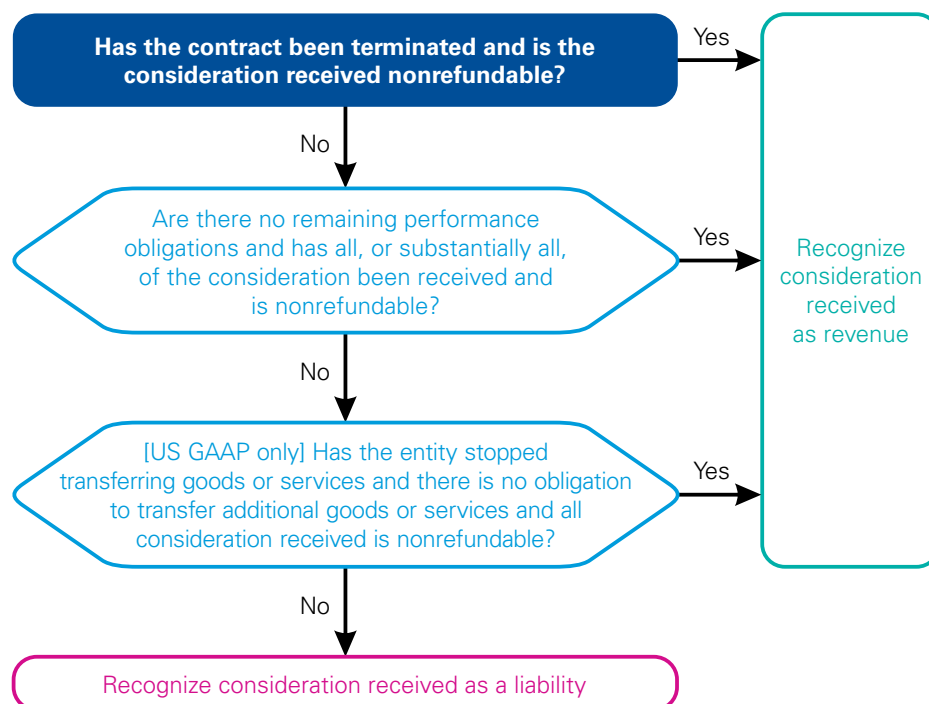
Has the contract been terminated and is the consideration received nonrefundable?

Yes

No

Are there no remaining performance obligations and has all, or substantially all, of the consideration been received and is nonrefundable?

Yes

Recognize consideration received as revenue

No

[US GAAP only] Has the entity stopped transferring goods or services and there is no obligation to transfer additional goods or services and all consideration received is nonrefundable?

Yes

No

Recognize consideration received as a liability